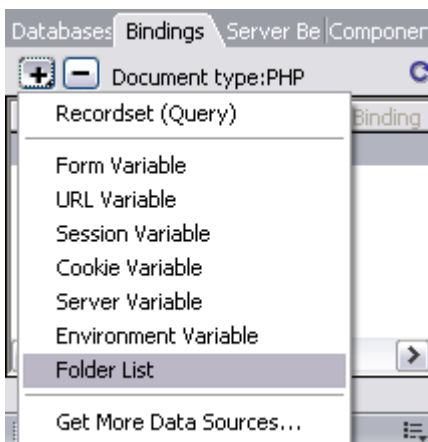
Databases Bindings Server Be Componer

+ − Document type:PHP C

Recordset (Query)

Binding

Form Variable
URL Variable
Session Variable
Cookie Variable
Server Variable
Environment Variable
Folder List

Get More Data Sources...